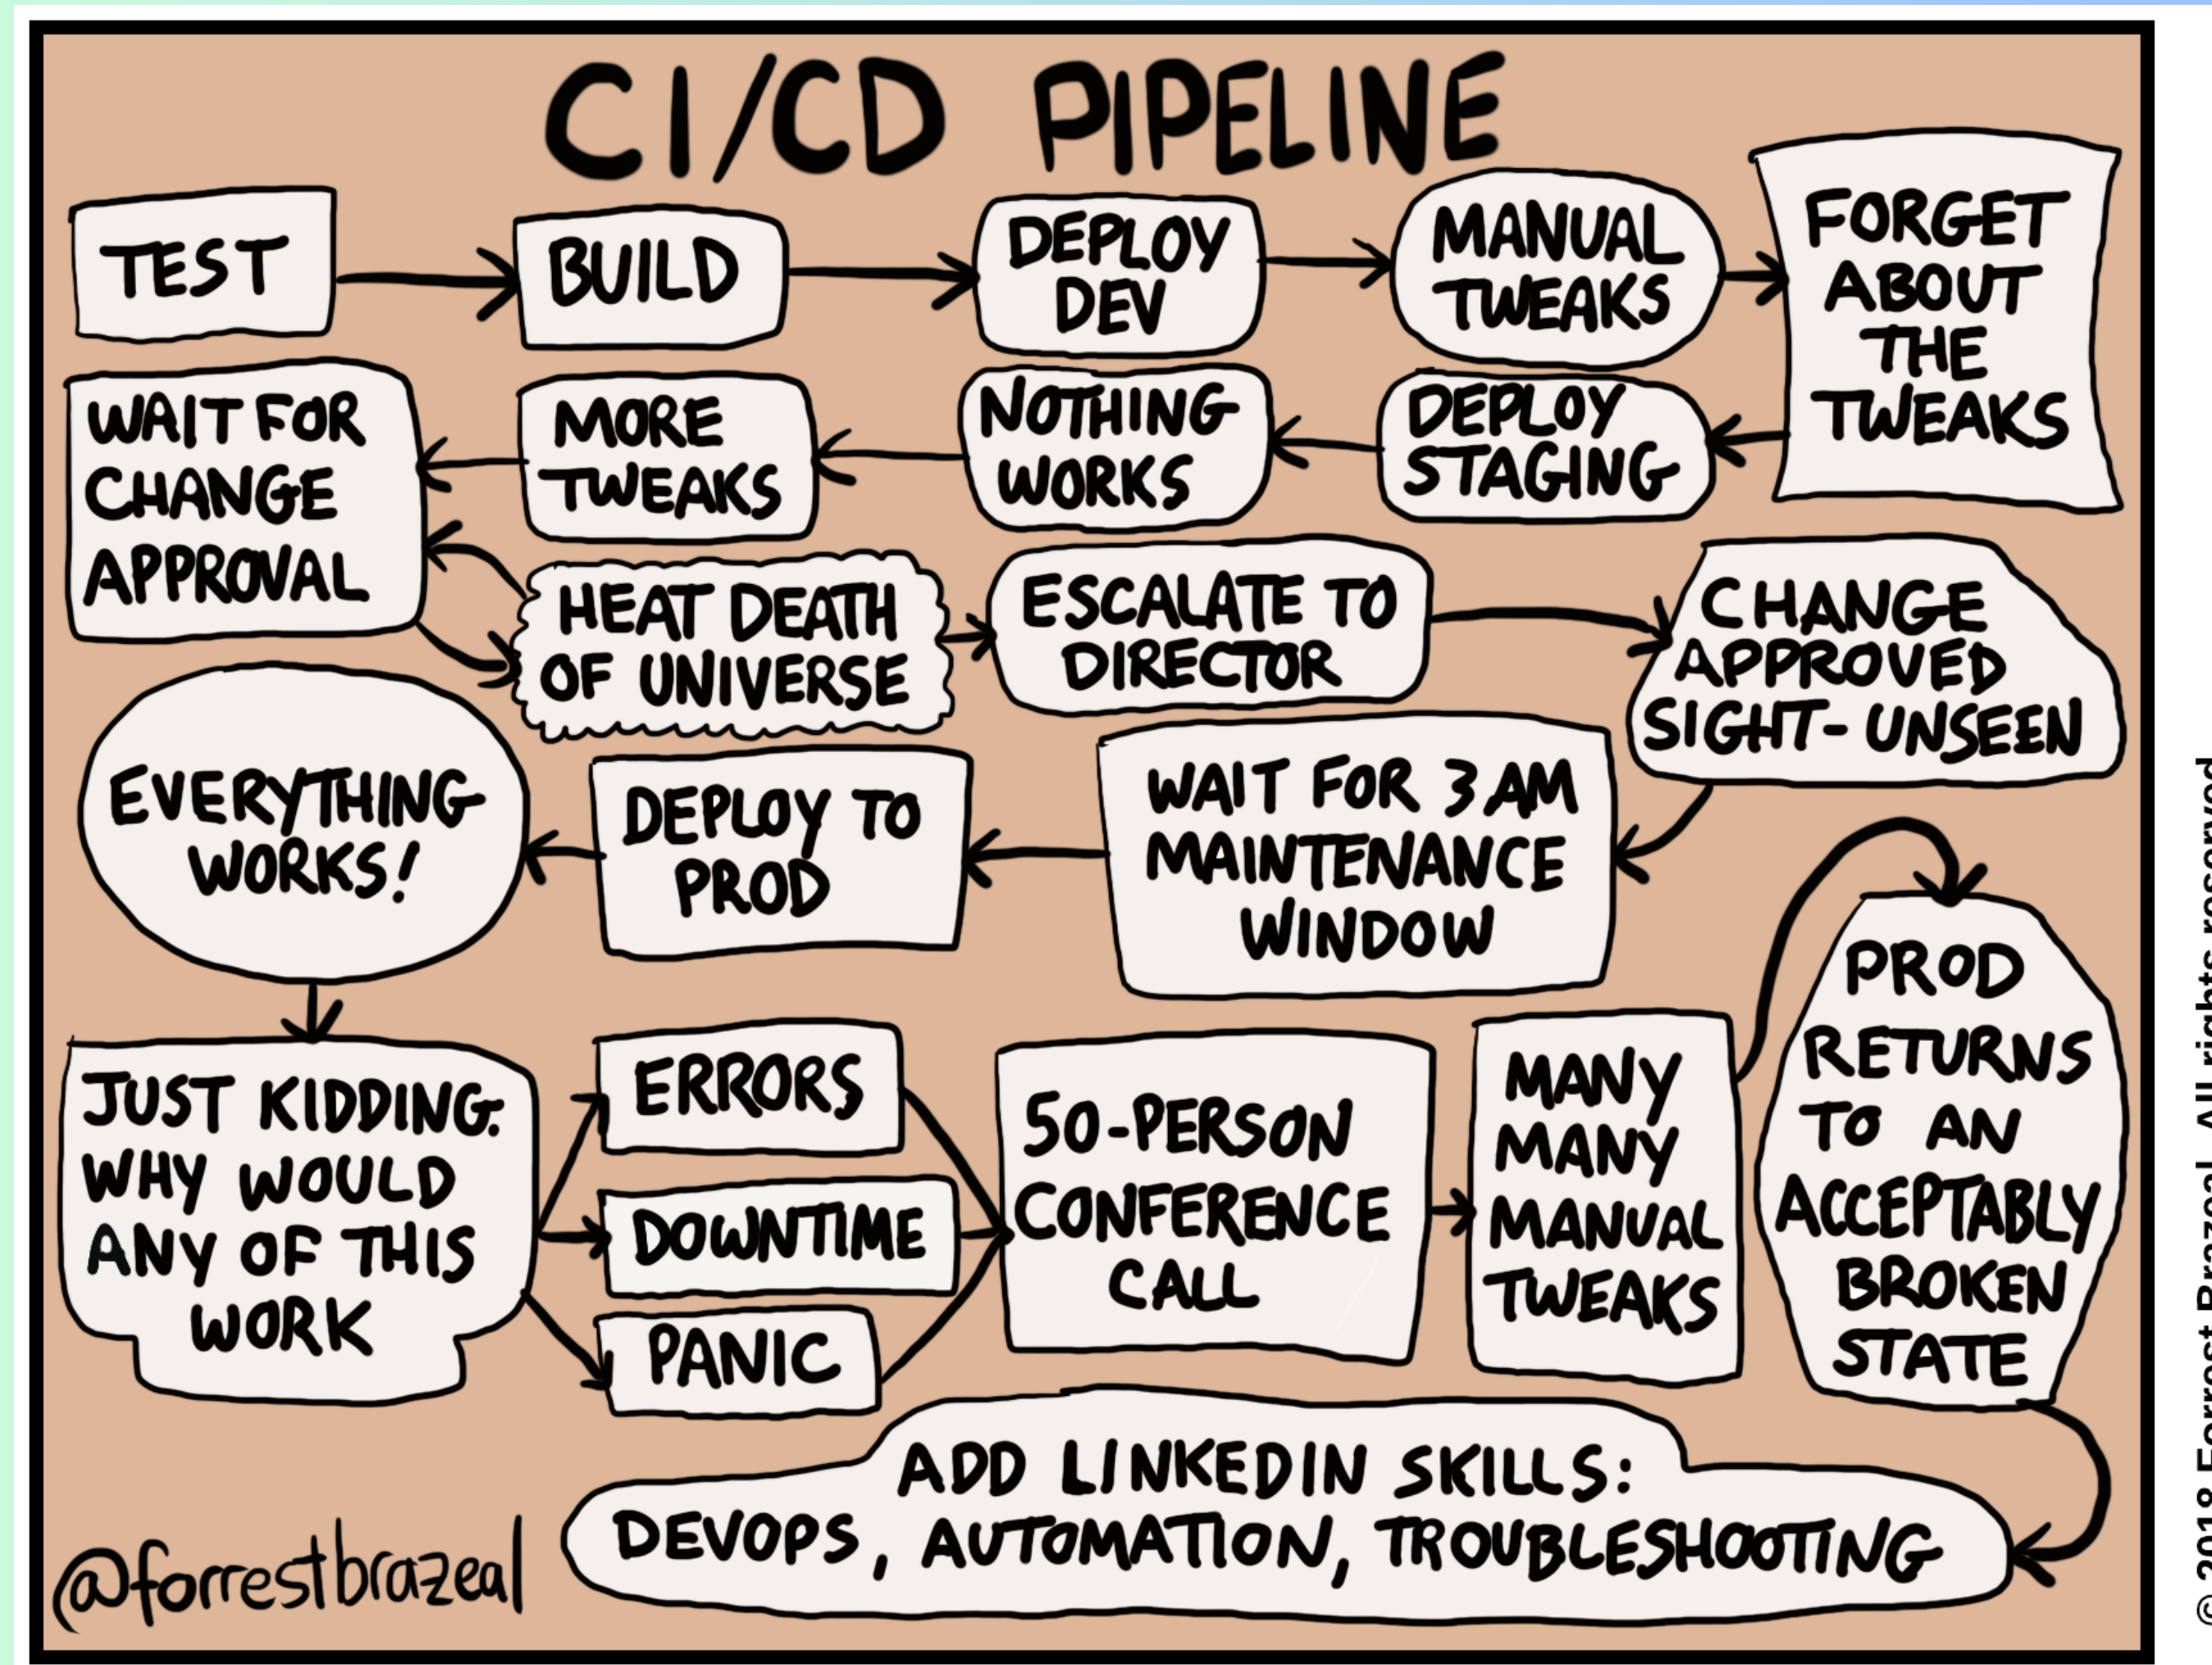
CI/CD PIPELINE

TEST

BUILD

DEPLOY DEV

MANUAL TWEAKS

FORGET ABOUT THE TWEAKS

DEPLOY STAGING

NOTHING WORKS

MORE TWEAKS

WAIT FOR CHANGE APPROVAL

HEAT DEATH OF UNIVERSE

ESCALATE TO DIRECTOR

CHANGE APPROVED SIGHT-UNSEEN

WAIT FOR 3AM MAINTENANCE WINDOW

DEPLOY TO PROD

EVERYTHING WORKS!

JUST KIDDING: WHY WOULD ANY OF THIS WORK

ERRORS

DOWNTIME

PANIC

50-PERSON CONFERENCE CALL

MANY MANY MANUAL TWEAKS

PROD RETURNS TO AN ACCEPTABLY BROKEN STATE

ADD LINKEDIN SKILLS: DEVOPS, AUTOMATION, TROUBLESHOOTING

@forrestbrazeal

© 2018 Forrest Brazeal. All rights reserved